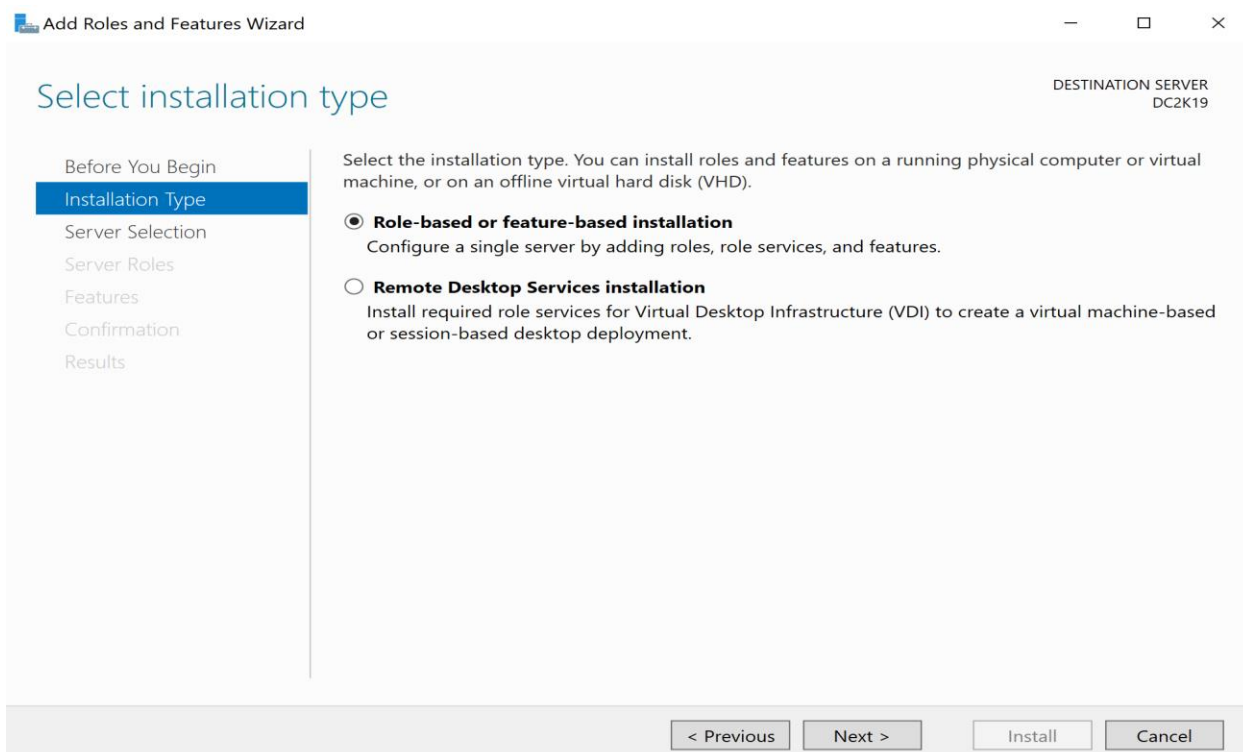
Add Roles and Features Wizard

Select installation type

DESTINATION SERVER
DC2K19

Before You Begin
Installation Type
Server Selection
Server Roles
Features
Confirmation
Results

Select the installation type. You can install roles and features on a running physical computer or virtual machine, or on an offline virtual hard disk (VHD).

Role-based or feature-based installation
Configure a single server by adding roles, role services, and features.

Remote Desktop Services installation
Install required role services for Virtual Desktop Infrastructure (VDI) to create a virtual machine-based or session-based desktop deployment.

< Previous
Next >
Install
Cancel